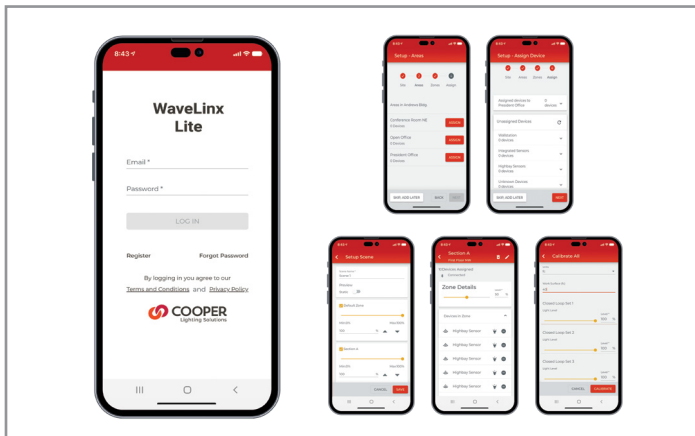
8:43

WaveLinx Lite

Email *

Password *

LOG IN

Register

Forgot Password

By logging in you agree to our Terms and Conditions and Privacy Policy

COOPER
Lighting Solutions

Setup - Areas

Areas in Andrews Bldg

Conference Room HB

Open Office

President Office

ASSIGN

ASSIGN

ASSIGN

SAVE AND LATER

BACK

NEXT

Setup - Assign Device

Unassigned Devices

SAVE AND LATER

NEXT

Setup Scene

CANCEL

SAVE

Section A

Zone Details

Highbay Sensor

Highbay Sensor

Highbay Sensor

Highbay Sensor

Highbay Sensor

Highbay Sensor

Calibrate All

Closed Loop Set 1

Closed Loop Set 2

Closed Loop Set 3

CANCEL

CALIBRATE